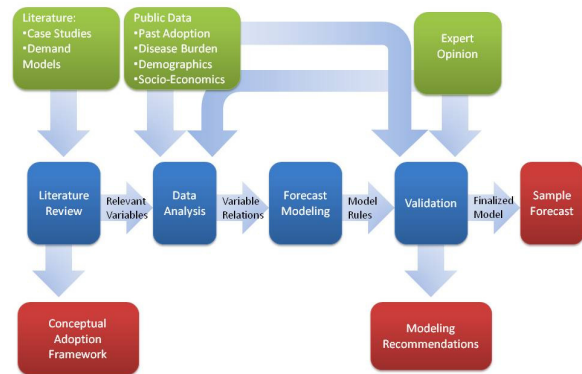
Literature:
•Case Studies
•Demand Models

Public Data
•Past Adoption
•Disease Burden
•Demographics
•Socio-Economics

Expert Opinion

Literature Review

Relevant Variables

Data Analysis

Variable Relations

Forecast Modeling

Model Rules

Validation

Finalized Model

Sample Forecast

Conceptual Adoption Framework

Modeling Recommendations